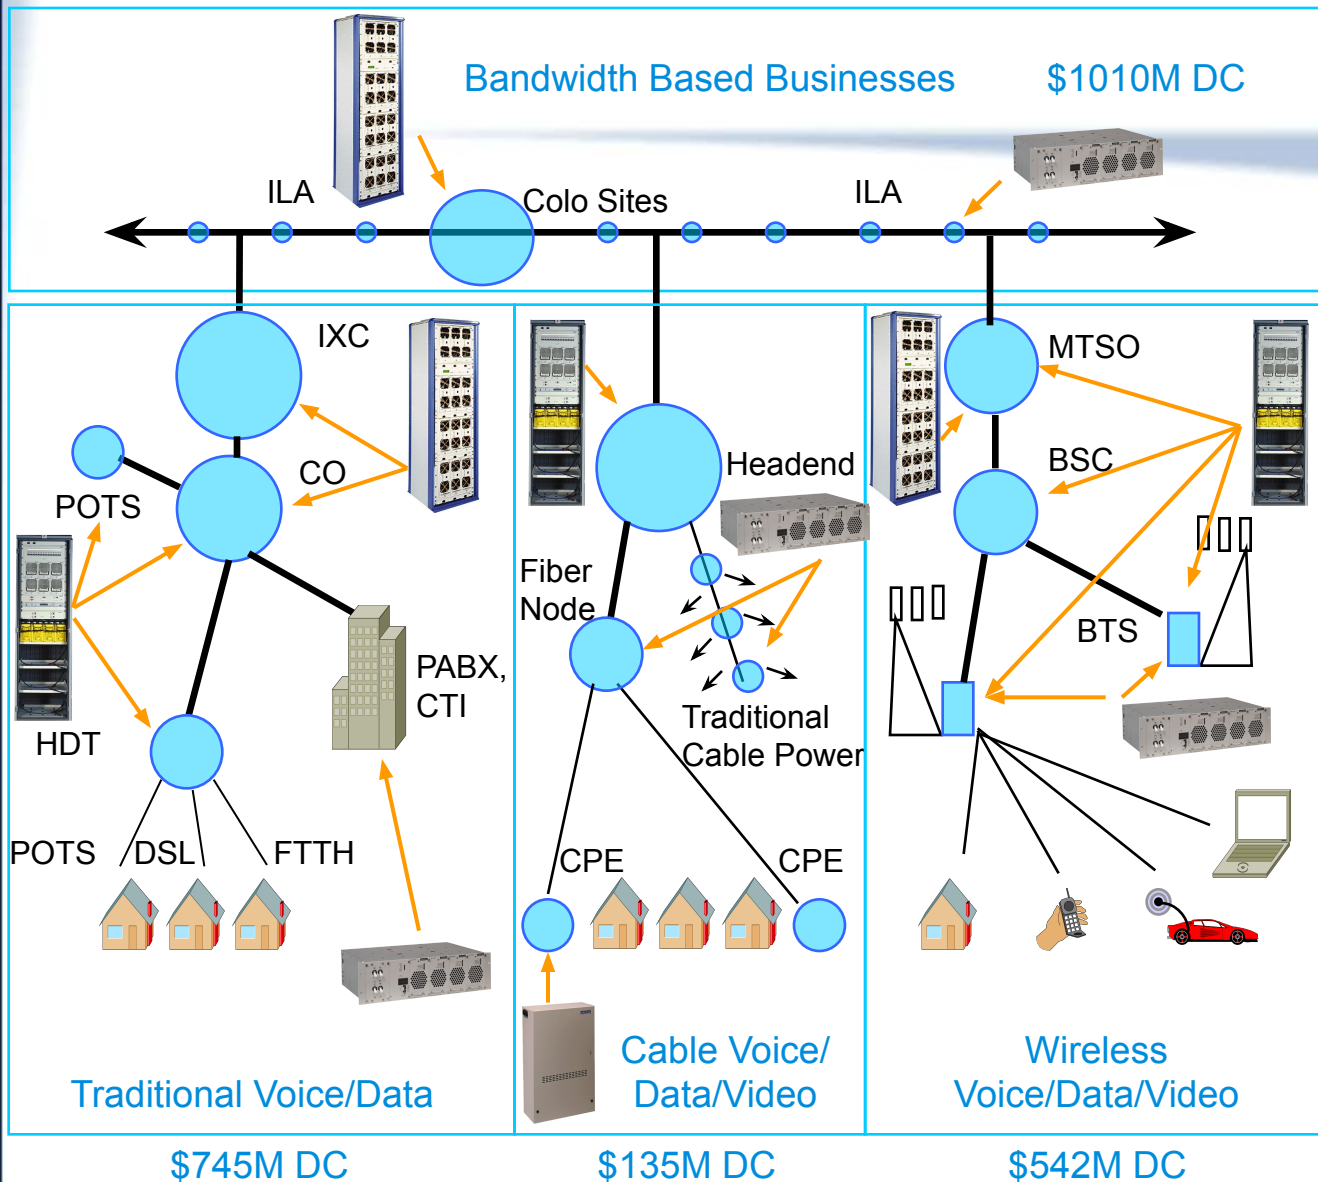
Bandwidth Based Businesses $1010M DC

ILA

Colo Sites

ILA

IXC

CO

POTS

HDT

PABX, CTI

POTS DSL FTTH

Headend

Fiber Node

Traditional Cable Power

CPE

CPE

MTSO

BSC

BTS

Traditional Voice/Data

Cable Voice/ Data/Video

Wireless Voice/Data/Video

$745M DC

$135M DC

$542M DC